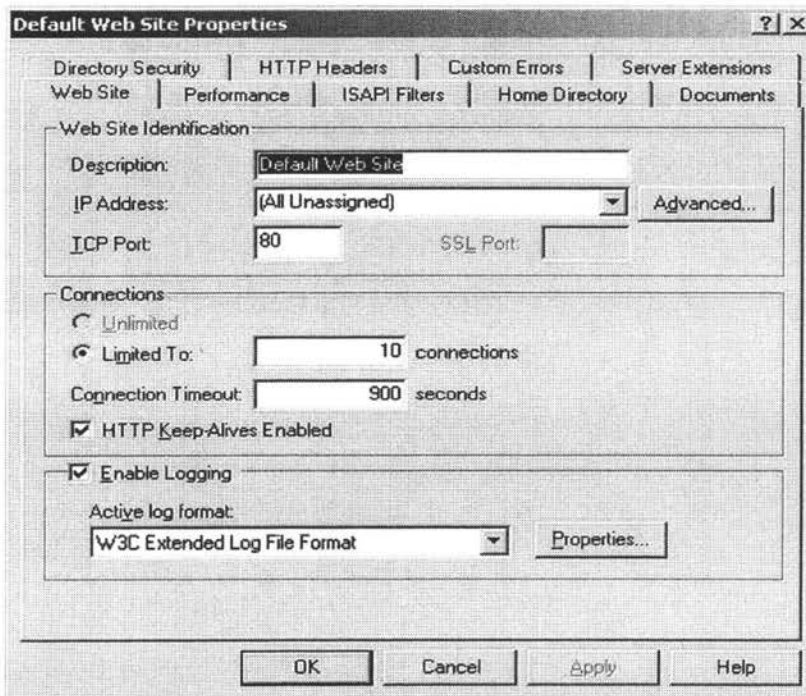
Default Web Site Properties

?

×

Directory Security | HTTP Headers | Custom Errors | Server Extensions

Web Site | Performance | ISAPI Filters | Home Directory | Documents

Web Site Identification

Description: Default Web Site

IP Address: (All Unassigned)

Advanced...

TCP Port: 80

SSL Port:

Connections

Unlimited

Limited To: 10 connections

Connection Timeout: 900 seconds

HTTP Keep-Alives Enabled

Enable Logging

Active log format:

W3C Extended Log File Format

Properties...

OK

Cancel

Apply

Help